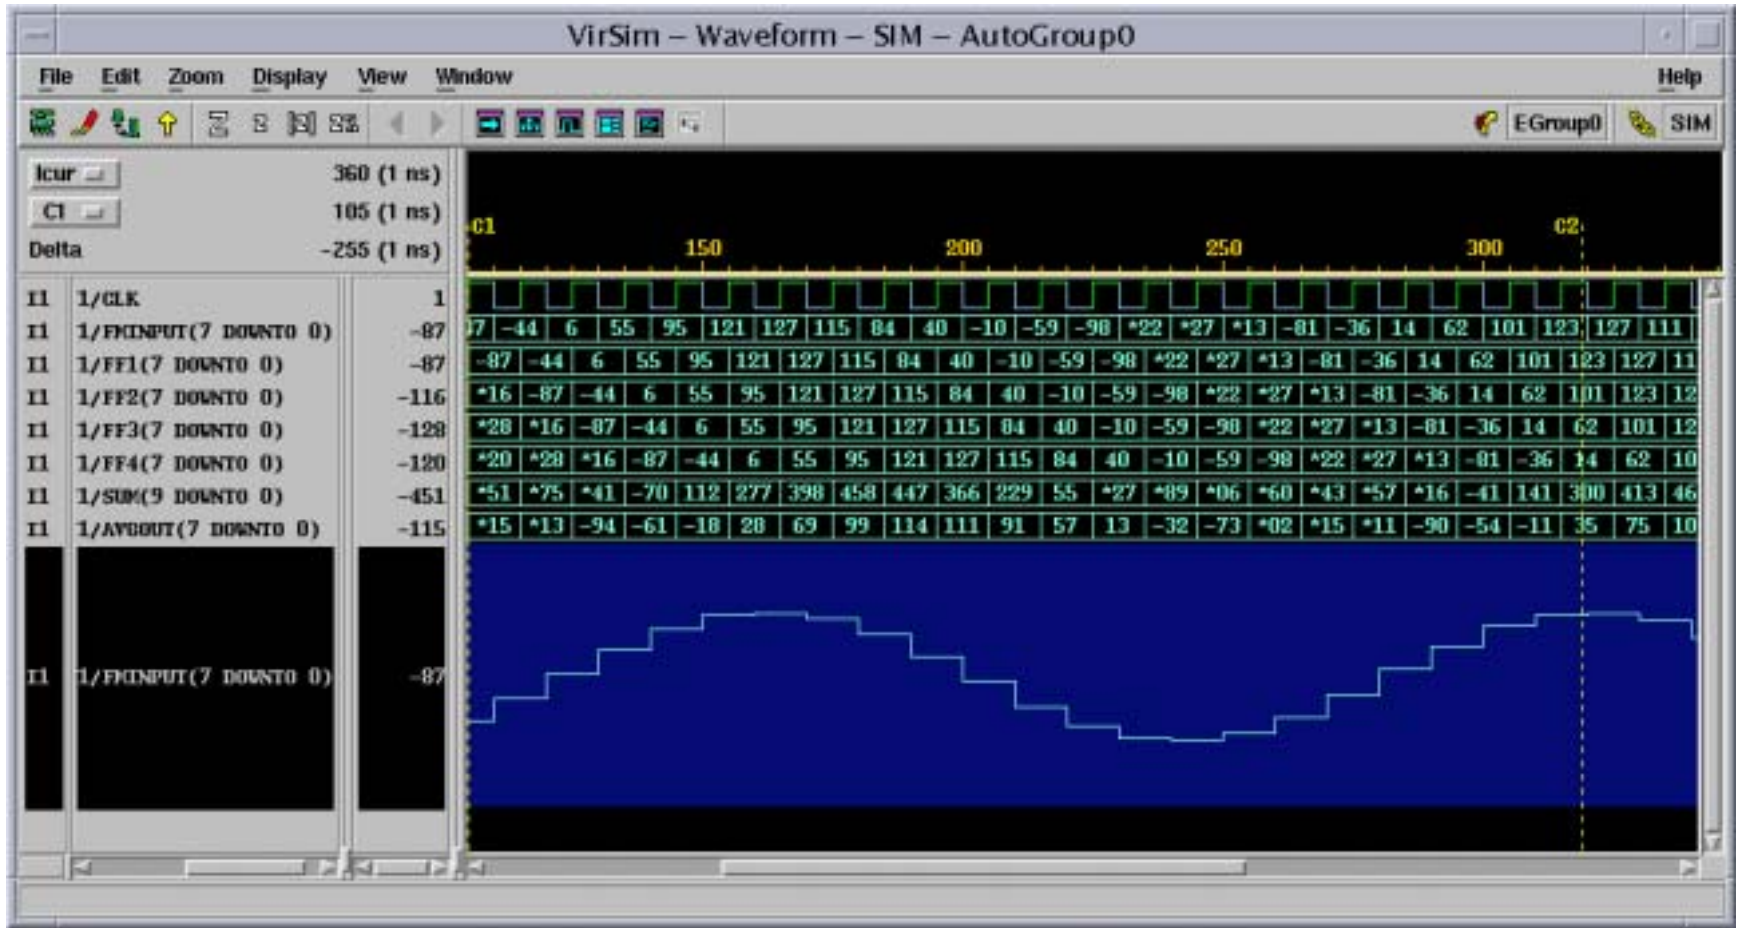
VirSim – Waveform – SIM – AutoGroup0

File Edit Zoom Display View Window Help

EGroup0 SIM

Icur 360 (1 ns)
C1 105 (1 ns)
Delta -255 (1 ns)

C1 150 200 250 300 C2

| | | | |
|---|---|---|---|
| I1 | 1/CLK | 1 | |
| I1 | 1/FMINPUT(7 DOWNTO 0) | -87 | 7 -44 6 55 95 121 127 115 84 40 -10 -59 -98 *22 *27 *13 -81 -36 14 62 101 123 127 111 |
| I1 | 1/FF1(7 DOWNTO 0) | -87 | -87 -44 6 55 95 121 127 115 84 40 -10 -59 -98 *22 *27 *13 -81 -36 14 62 101 123 127 11 |
| I1 | 1/FF2(7 DOWNTO 0) | -116 | *16 -87 -44 6 55 95 121 127 115 84 40 -10 -59 -98 *22 *27 *13 -81 -36 14 62 101 123 12 |
| I1 | 1/FF3(7 DOWNTO 0) | -128 | *28 *16 -87 -44 6 55 95 121 127 115 84 40 -10 -59 -98 *22 *27 *13 -81 -36 14 62 101 12 |
| I1 | 1/FF4(7 DOWNTO 0) | -120 | *20 *28 *16 -87 -44 6 55 95 121 127 115 84 40 -10 -59 -98 *22 *27 *13 -81 -36 14 62 10 |
| I1 | 1/SUM(9 DOWNTO 0) | -451 | *51 *75 *41 -70 112 277 398 458 447 366 229 55 *27 *89 *06 *60 *43 *57 *16 -41 141 300 413 46 |
| I1 | 1/AVGOUT(7 DOWNTO 0) | -115 | *15 *13 -94 -61 -18 28 69 99 114 111 91 57 13 -32 -73 *02 *15 *11 -90 -54 -11 35 75 10 |

I1 1/FMINPUT(7 DOWNTO 0) -87